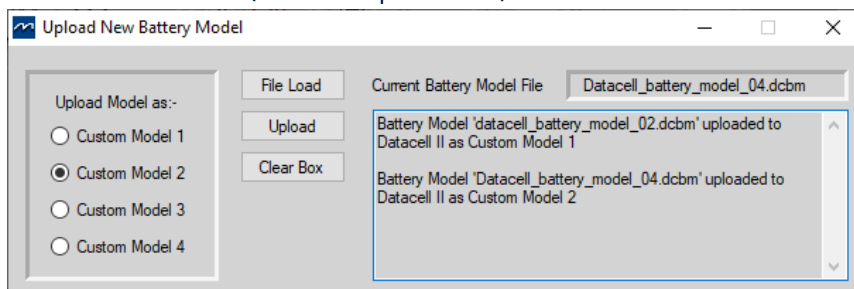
Upload New Battery Model

Upload Model as:-

Custom Model 1

Custom Model 2

Custom Model 3

Custom Model 4

File Load

Upload

Clear Box

Current Battery Model File

Datacell_battery_model_04.dcbm

Battery Model 'datacell_battery_model_02.dcbm' uploaded to Datacell II as Custom Model 1

Battery Model 'Datacell_battery_model_04.dcbm' uploaded to Datacell II as Custom Model 2